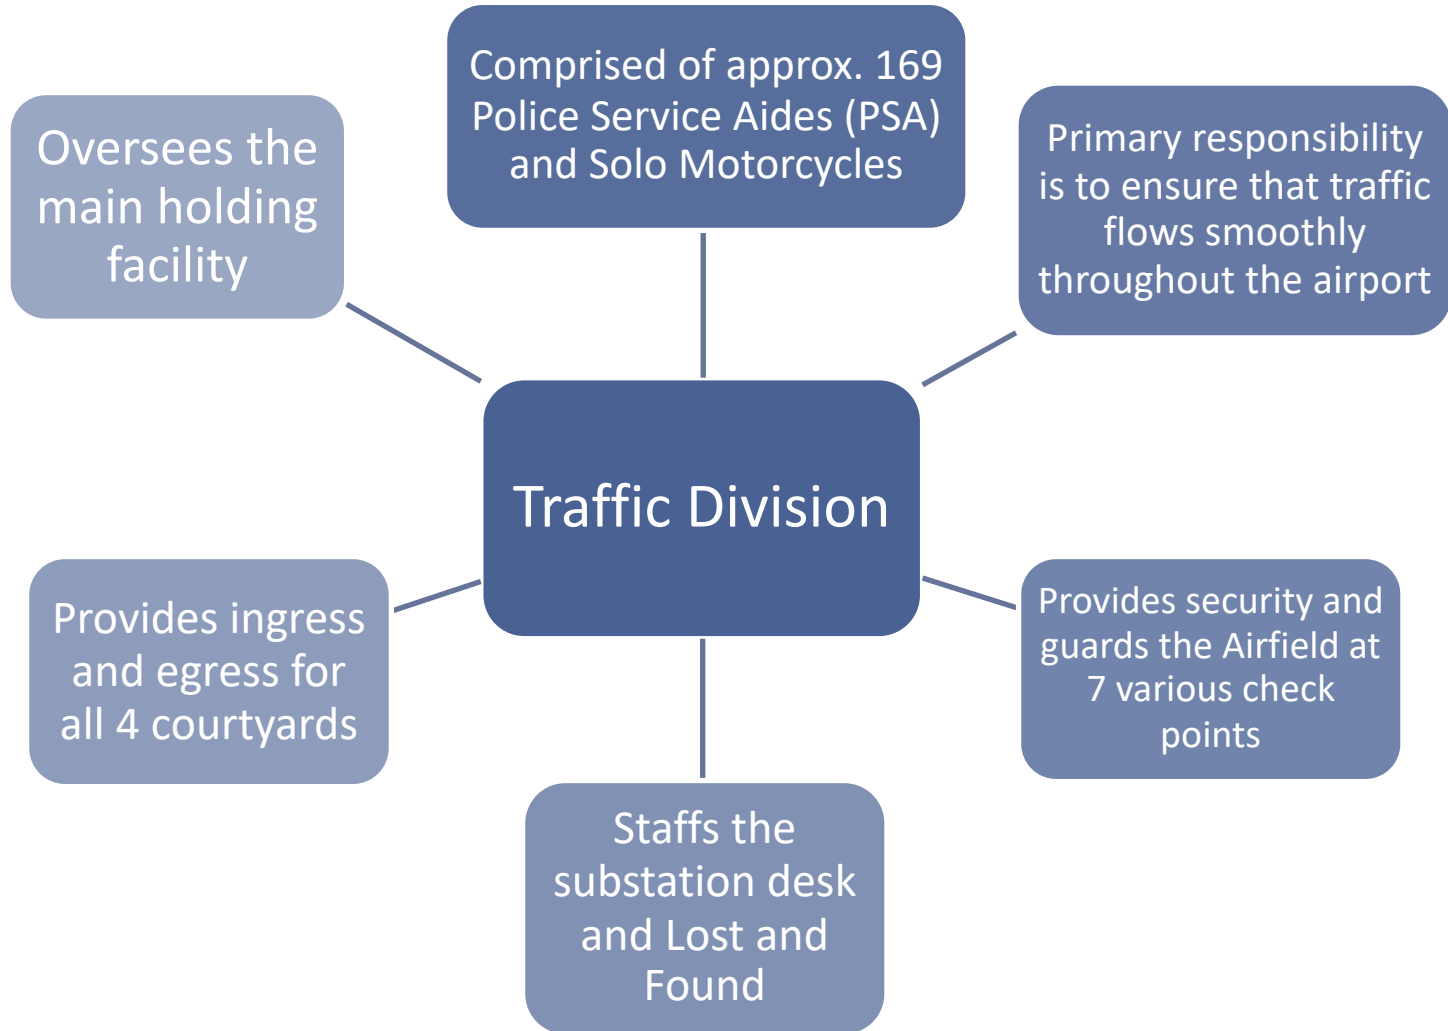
Comprised of approx. 169 Police Service Aides (PSA) and Solo Motorcycles

Oversees the main holding facility

Primary responsibility is to ensure that traffic flows smoothly throughout the airport

Traffic Division

Provides ingress and egress for all 4 courtyards

Provides security and guards the Airfield at 7 various check points

Staffs the substation desk and Lost and Found